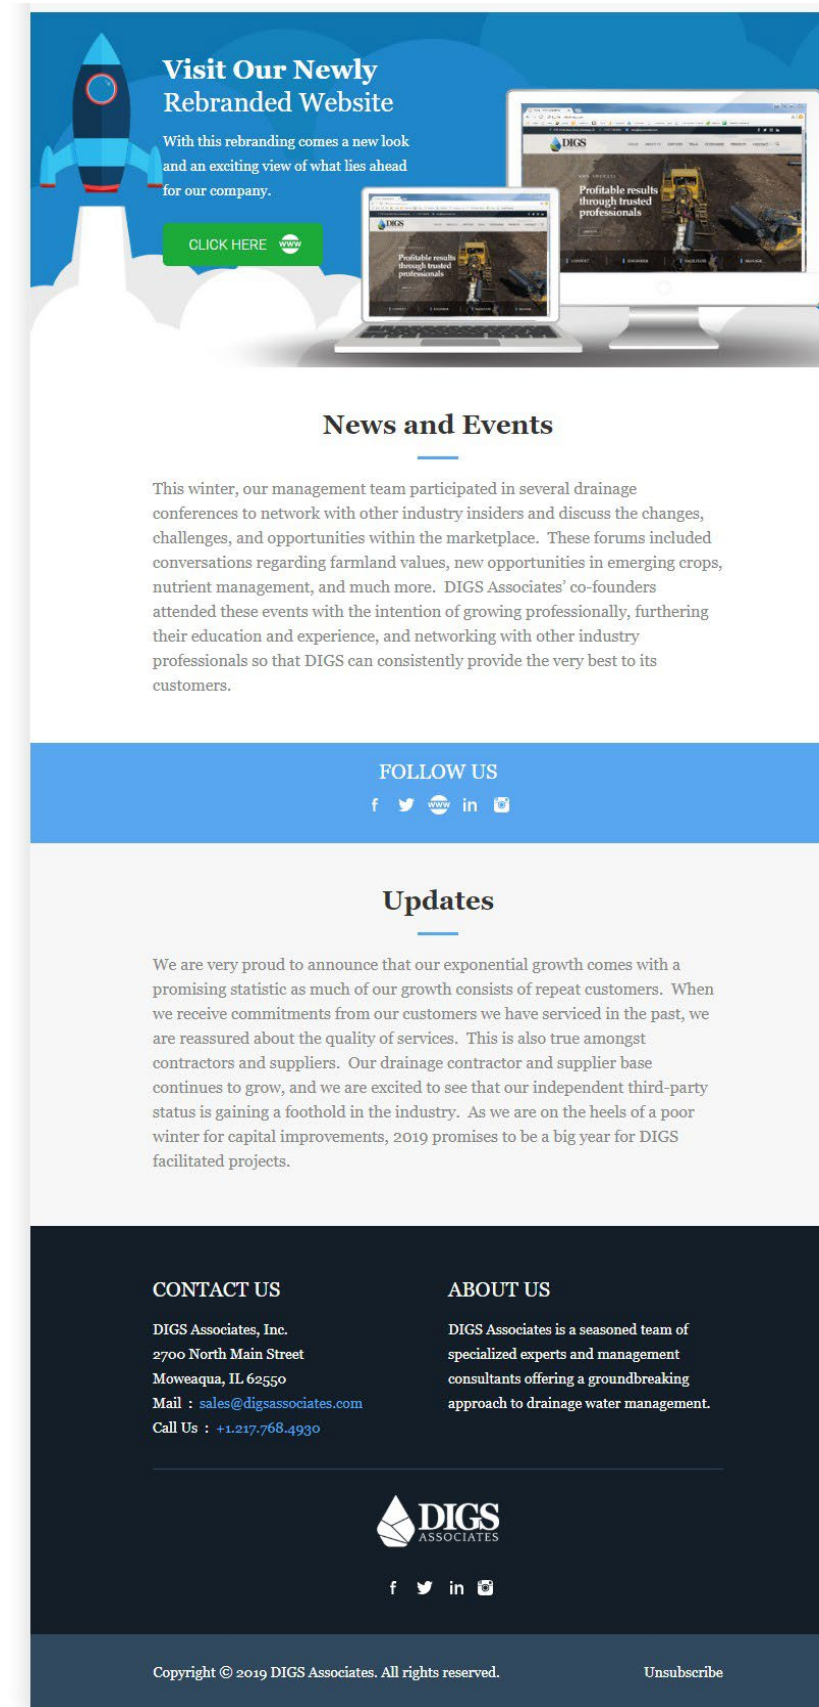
Visit Our Newly Rebranded Website

With this rebranding comes a new look and an exciting view of what lies ahead for our company.

CLICK HERE www

DIGS

Profitable results through trusted professionals

DIGS

Profitable results through trusted professionals

News and Events

This winter, our management team participated in several drainage conferences to network with other industry insiders and discuss the changes, challenges, and opportunities within the marketplace. These forums included conversations regarding farmland values, new opportunities in emerging crops, nutrient management, and much more. DIGS Associates' co-founders attended these events with the intention of growing professionally, furthering their education and experience, and networking with other industry professionals so that DIGS can consistently provide the very best to its customers.

FOLLOW US

f www in

Updates

We are very proud to announce that our exponential growth comes with a promising statistic as much of our growth consists of repeat customers. When we receive commitments from our customers we have serviced in the past, we are reassured about the quality of services. This is also true amongst contractors and suppliers. Our drainage contractor and supplier base continues to grow, and we are excited to see that our independent third-party status is gaining a foothold in the industry. As we are on the heels of a poor winter for capital improvements, 2019 promises to be a big year for DIGS facilitated projects.

CONTACT US

DIGS Associates, Inc.
2700 North Main Street
Moweaqua, IL 62550
Mail : sales@digsassociates.com
Call Us : +1.217.768.4930

ABOUT US

DIGS Associates is a seasoned team of specialized experts and management consultants offering a groundbreaking approach to drainage water management.

DIGS ASSOCIATES

f in

Copyright © 2019 DIGS Associates. All rights reserved.

Unsubscribe